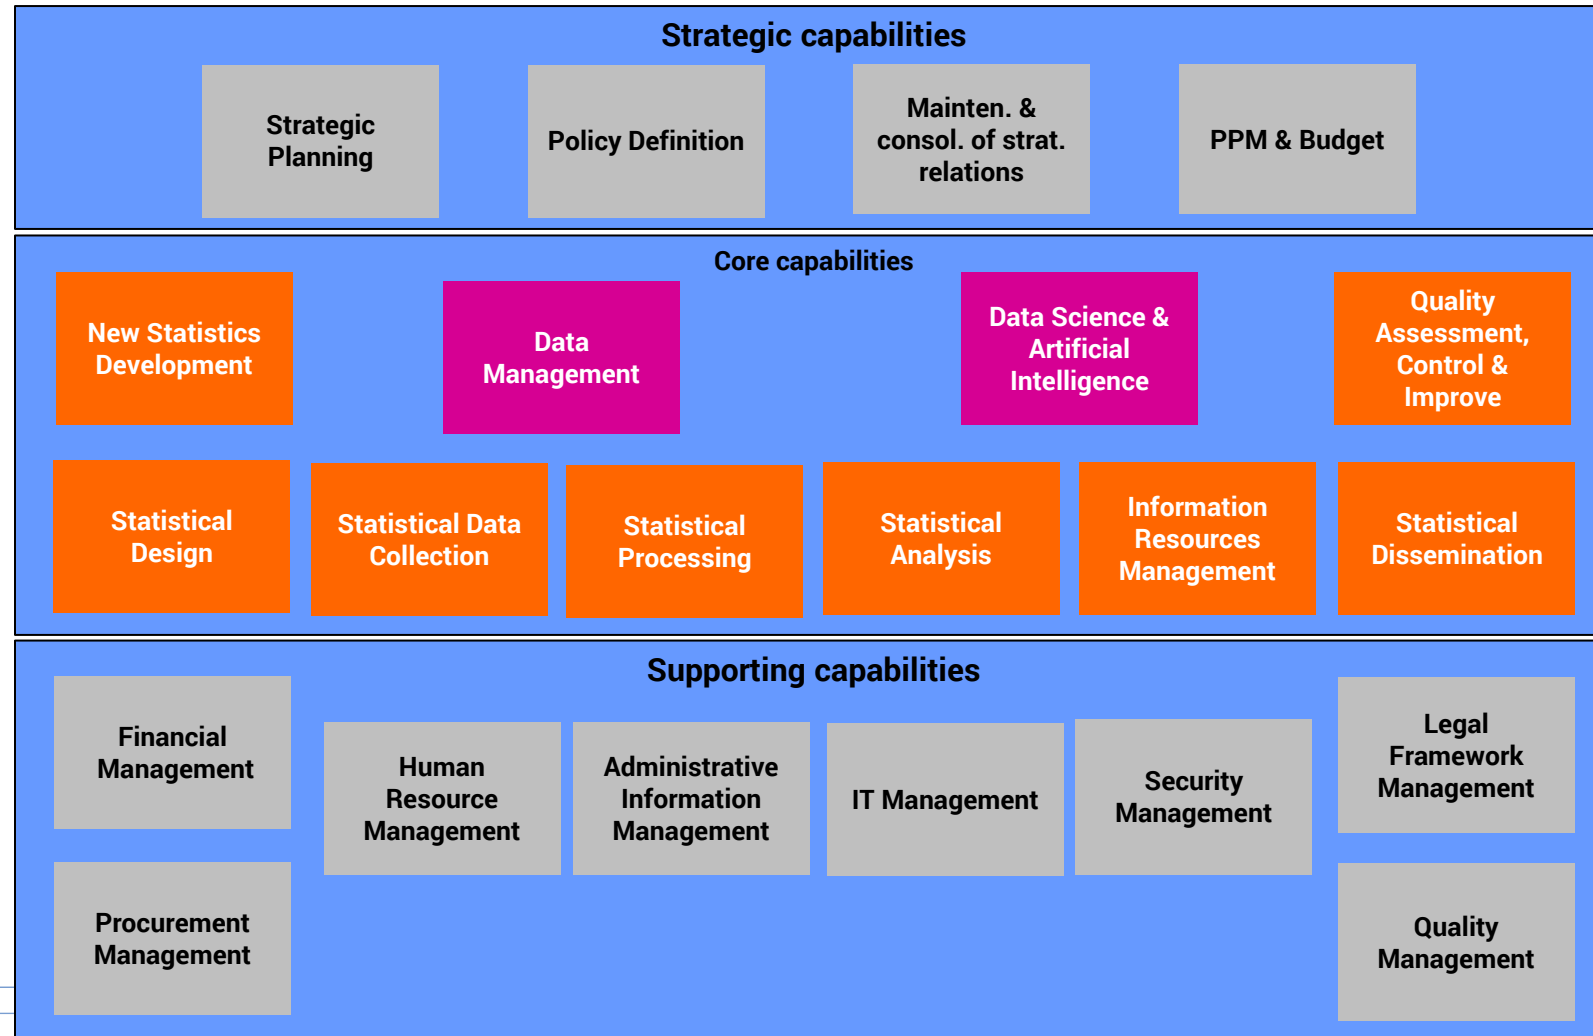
Strategic capabilities

Strategic Planning

Policy Definition

Mainten. & consol. of strat. relations

PPM & Budget

Core capabilities

New Statistics Development

Data Management

Data Science & Artificial Intelligence

Quality Assessment, Control & Improve

Statistical Design

Statistical Data Collection

Statistical Processing

Statistical Analysis

Information Resources Management

Statistical Dissemination

Supporting capabilities

Financial Management

Human Resource Management

Administrative Information Management

IT Management

Security Management

Legal Framework Management

Procurement Management

Quality Management